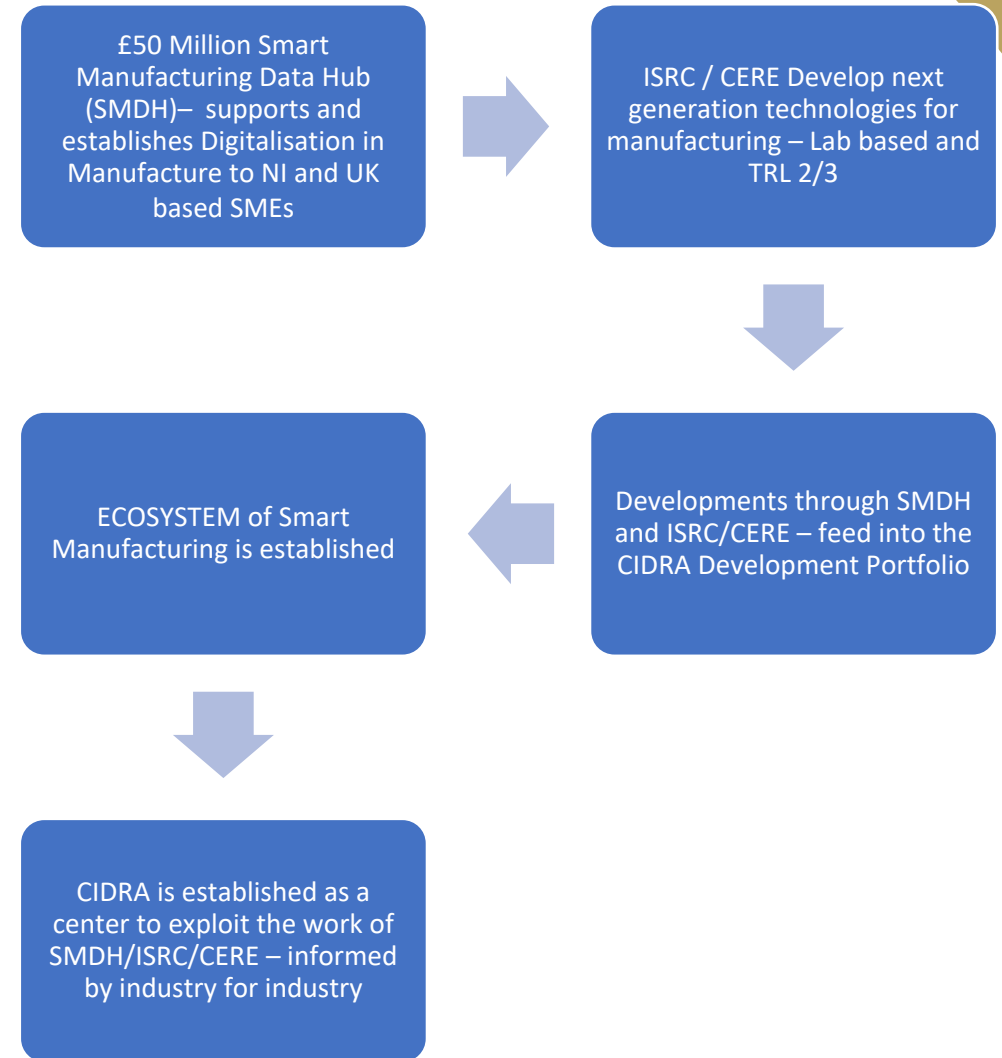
£50 Million Smart Manufacturing Data Hub (SMDH)– supports and establishes Digitalisation in Manufacture to NI and UK based SMEs

ISRC / CERE Develop next generation technologies for manufacturing – Lab based and TRL 2/3

Developments through SMDH and ISRC/CERE – feed into the CIDRA Development Portfolio

ECOSYSTEM of Smart Manufacturing is established

CIDRA is established as a center to exploit the work of SMDH/ISRC/CERE – informed by industry for industry